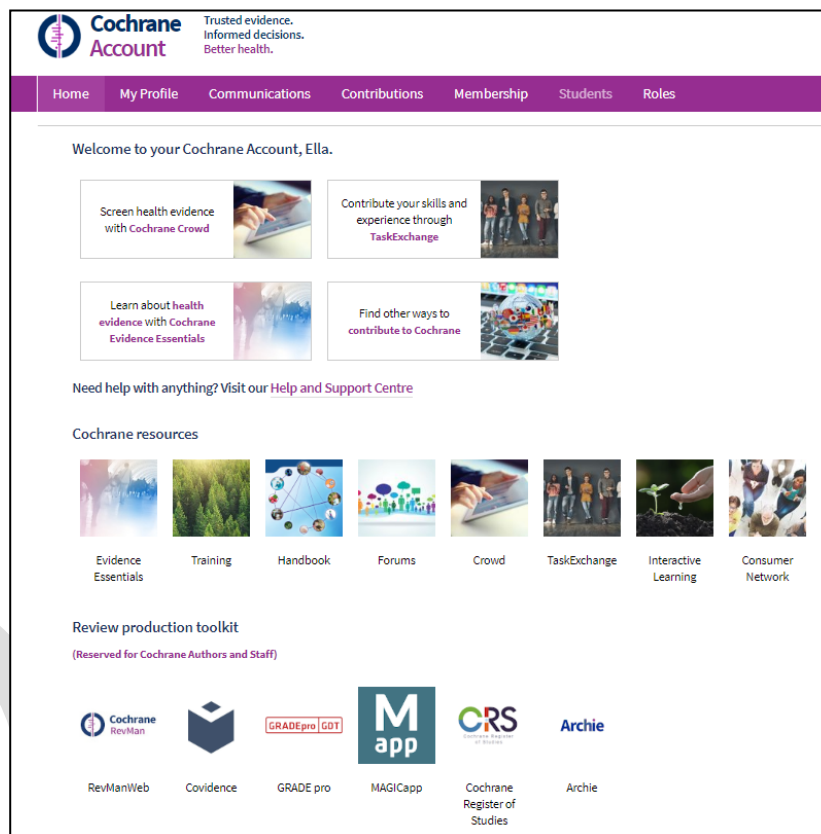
Cochrane Account

Trusted evidence.
Informed decisions.
Better health.

Home | My Profile | Communications | Contributions | Membership | Students | Roles

Welcome to your Cochrane Account, Ella.

Screen health evidence with Cochrane Crowd

Contribute your skills and experience through TaskExchange

Learn about health evidence with Cochrane Evidence Essentials

Find other ways to contribute to Cochrane

Need help with anything? Visit our Help and Support Centre

Cochrane resources

Evidence Essentials

Training

Handbook

Forums

Crowd

TaskExchange

Interactive Learning

Consumer Network

Review production toolkit

(Reserved for Cochrane Authors and Staff)

Cochrane RevMan

GRADEpro GDT

M app

CRS Cochrane Register of Studies

Archie

RevManWeb

Covidence

GRADE pro

MAGICapp

Cochrane Register of Studies

Archie